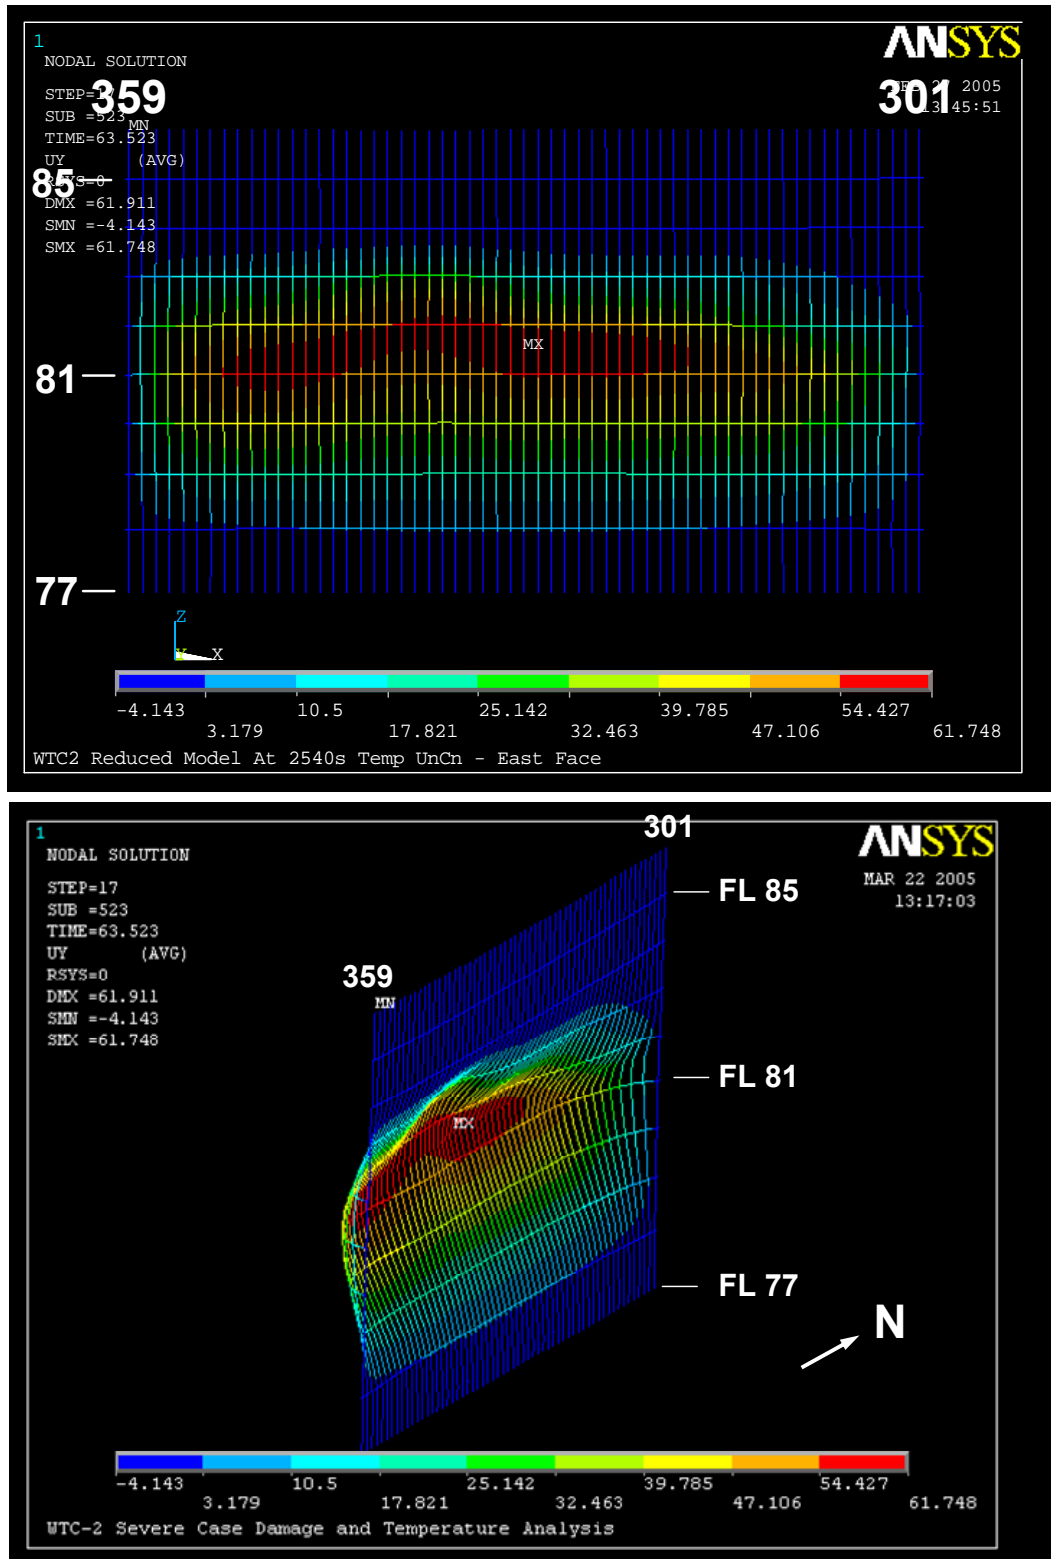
1
NODAL SOLUTION

STEP=17
359
SUB =523
MN
TIME=63.523
UY (AVG)
85
RSYS=0
DMX =61.911
SMN =-4.143
SMX =61.748

ANSYS
301
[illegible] 2005
13:45:51

MX

81

77

Z
X

-4.143 3.179 10.5 17.821 25.142 32.463 39.785 47.106 54.427 61.748

WTC2 Reduced Model At 2540s Temp UnCn - East Face

1
NODAL SOLUTION

STEP=17
SUB =523
TIME=63.523
UY (AVG)
RSYS=0
DMX =61.911
SMN =-4.143
SMX =61.748

301
ANSYS
MAR 22 2005
13:17:03

FL 85

359
MN

FL 81

MX

FL 77

N

-4.143 3.179 10.5 17.821 25.142 32.463 39.785 47.106 54.427 61.748

WTC-2 Severe Case Damage and Temperature Analysis